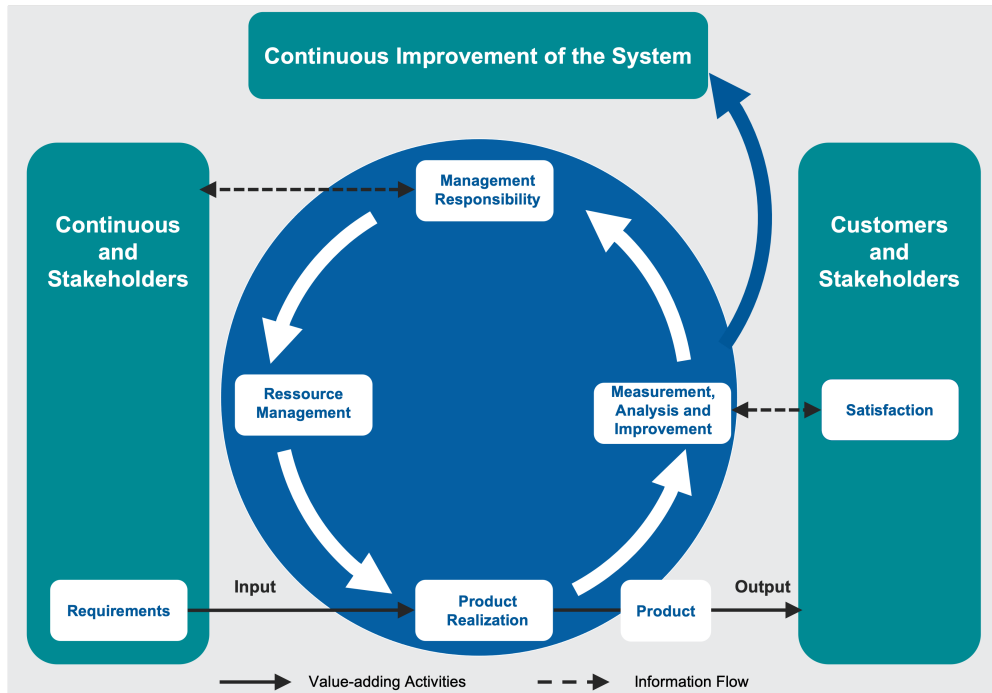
Continuous Improvement of the System

Continuous and Stakeholders

Customers and Stakeholders

Management Responsibility

Ressource Management

Measurement, Analysis and Improvement

Satisfaction

Requirements

Input

Product Realization

Product

Output

Value-adding Activities

Information Flow